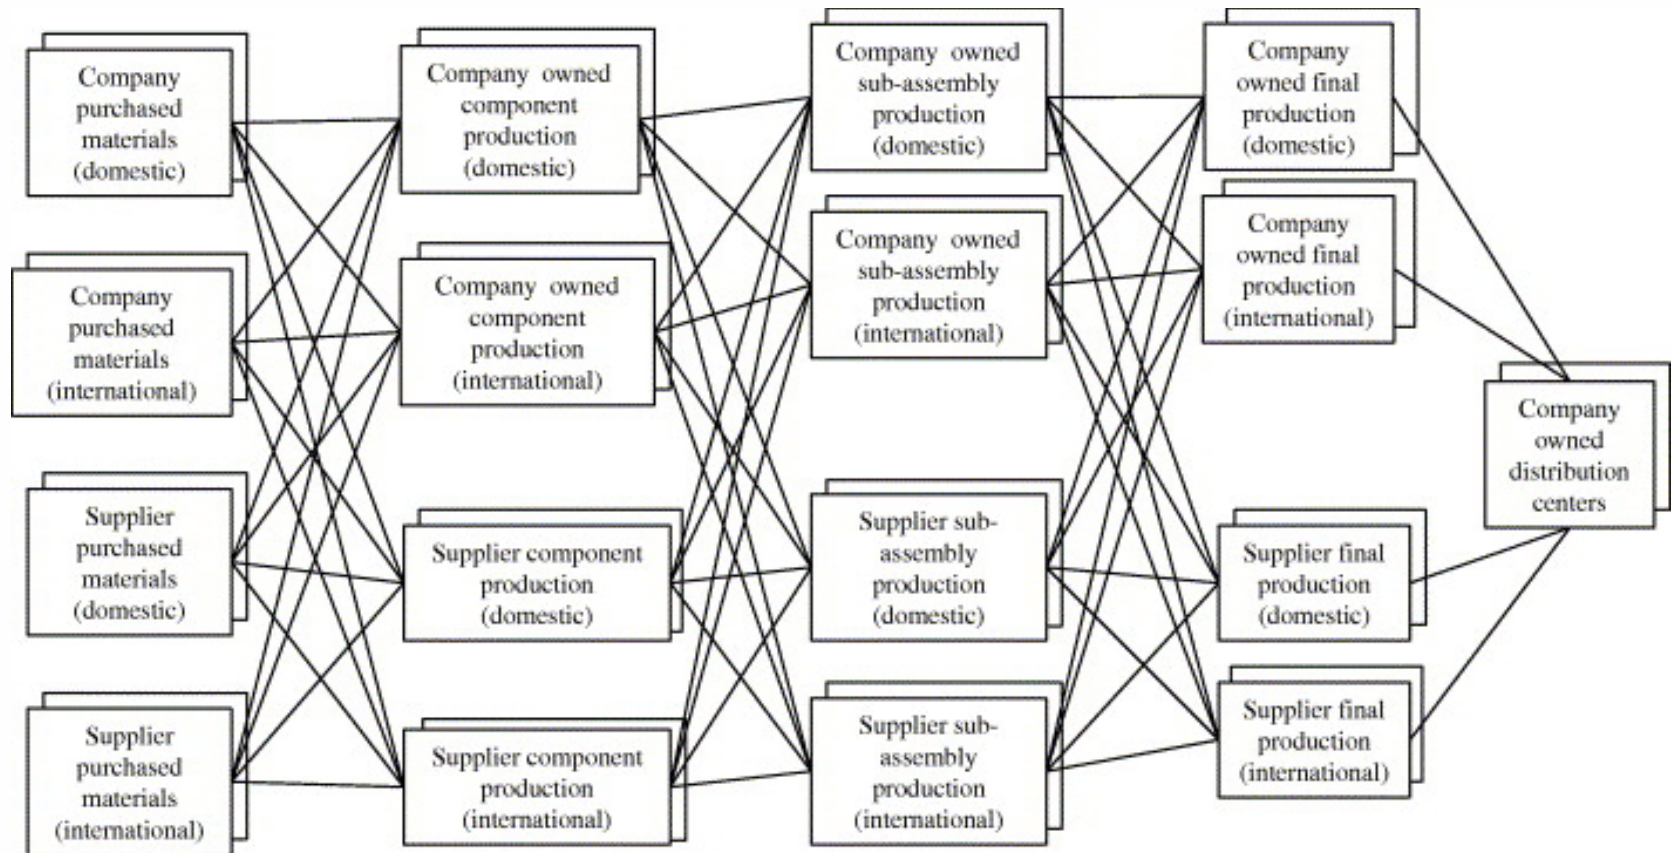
Company purchased materials (domestic)

Company purchased materials (international)

Supplier purchased materials (domestic)

Supplier purchased materials (international)

Company owned component production (domestic)

Company owned component production (international)

Supplier component production (domestic)

Supplier component production (international)

Company owned sub-assembly production (domestic)

Company owned sub-assembly production (international)

Supplier sub-assembly production (domestic)

Supplier sub-assembly production (international)

Company owned final production (domestic)

Company owned final production (international)

Supplier final production (domestic)

Supplier final production (international)

Company owned distribution centers